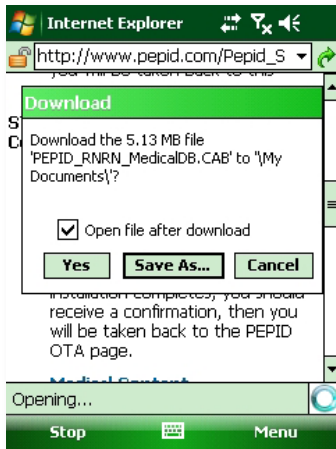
Internet Explorer

http://www.pepid.com/Pepid_S

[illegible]

Download

Download the 5.13 MB file 'PEPID_RNRN_MedicalDB.CAB' to '\My Documents\'?

Open file after download

Yes
Save As...
Cancel

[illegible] installation completes, you should receive a confirmation, then you will be taken back to the PEPID OTA page.

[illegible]

Opening...

Stop
Menu